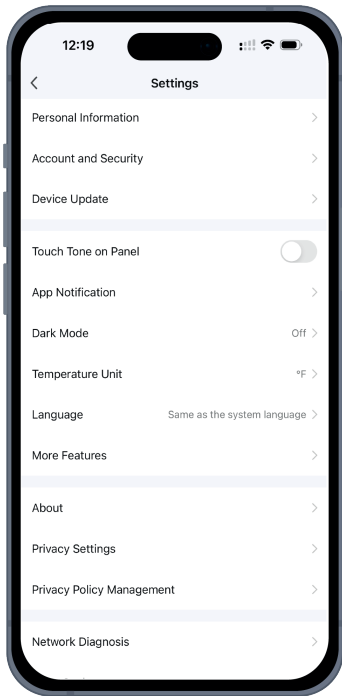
12:19

<

Settings

Personal Information >

Account and Security >

Device Update >

Touch Tone on Panel

App Notification >

Dark Mode Off >

Temperature Unit °F >

Language Same as the system language >

More Features >

About >

Privacy Settings >

Privacy Policy Management >

Network Diagnosis >